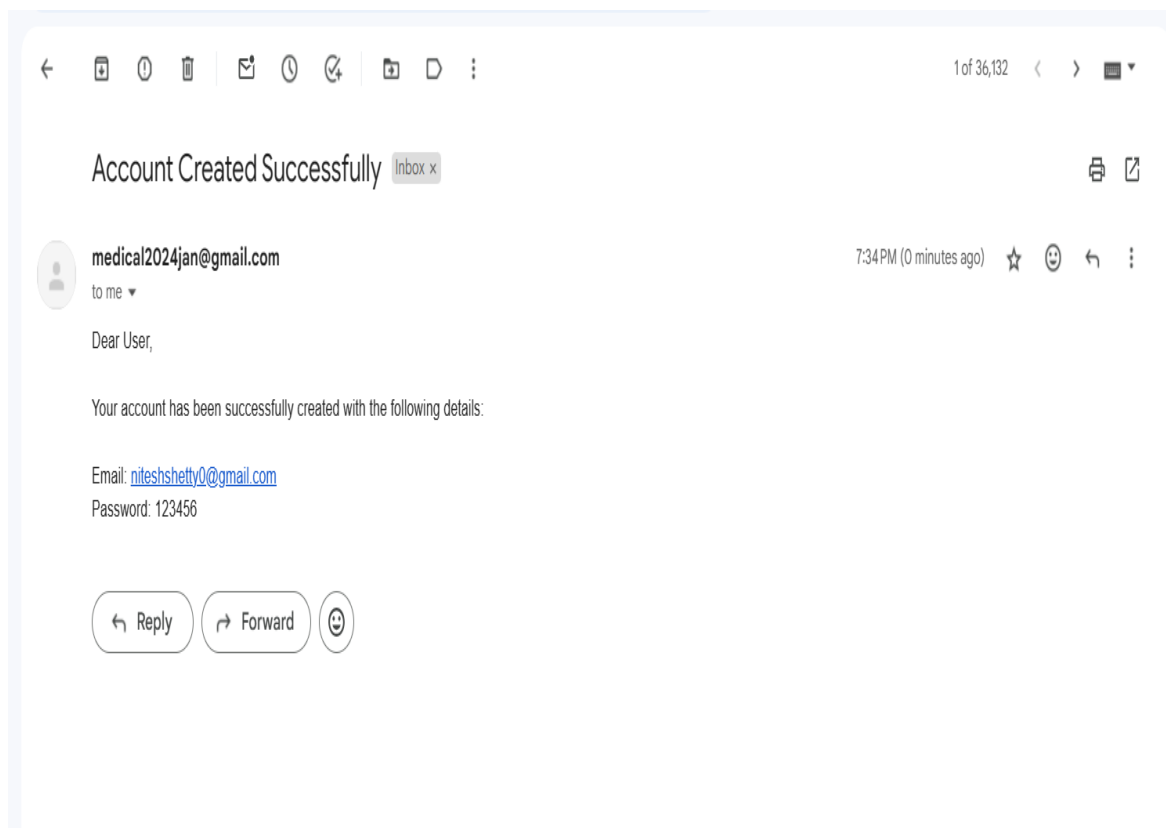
1 of 36,132

Account Created Successfully Inbox ×

medical2024jan@gmail.com
to me ▾

7:34 PM (0 minutes ago)

Dear User,

Your account has been successfully created with the following details:

Email: niteshshetty0@gmail.com
Password: 123456

Reply Forward